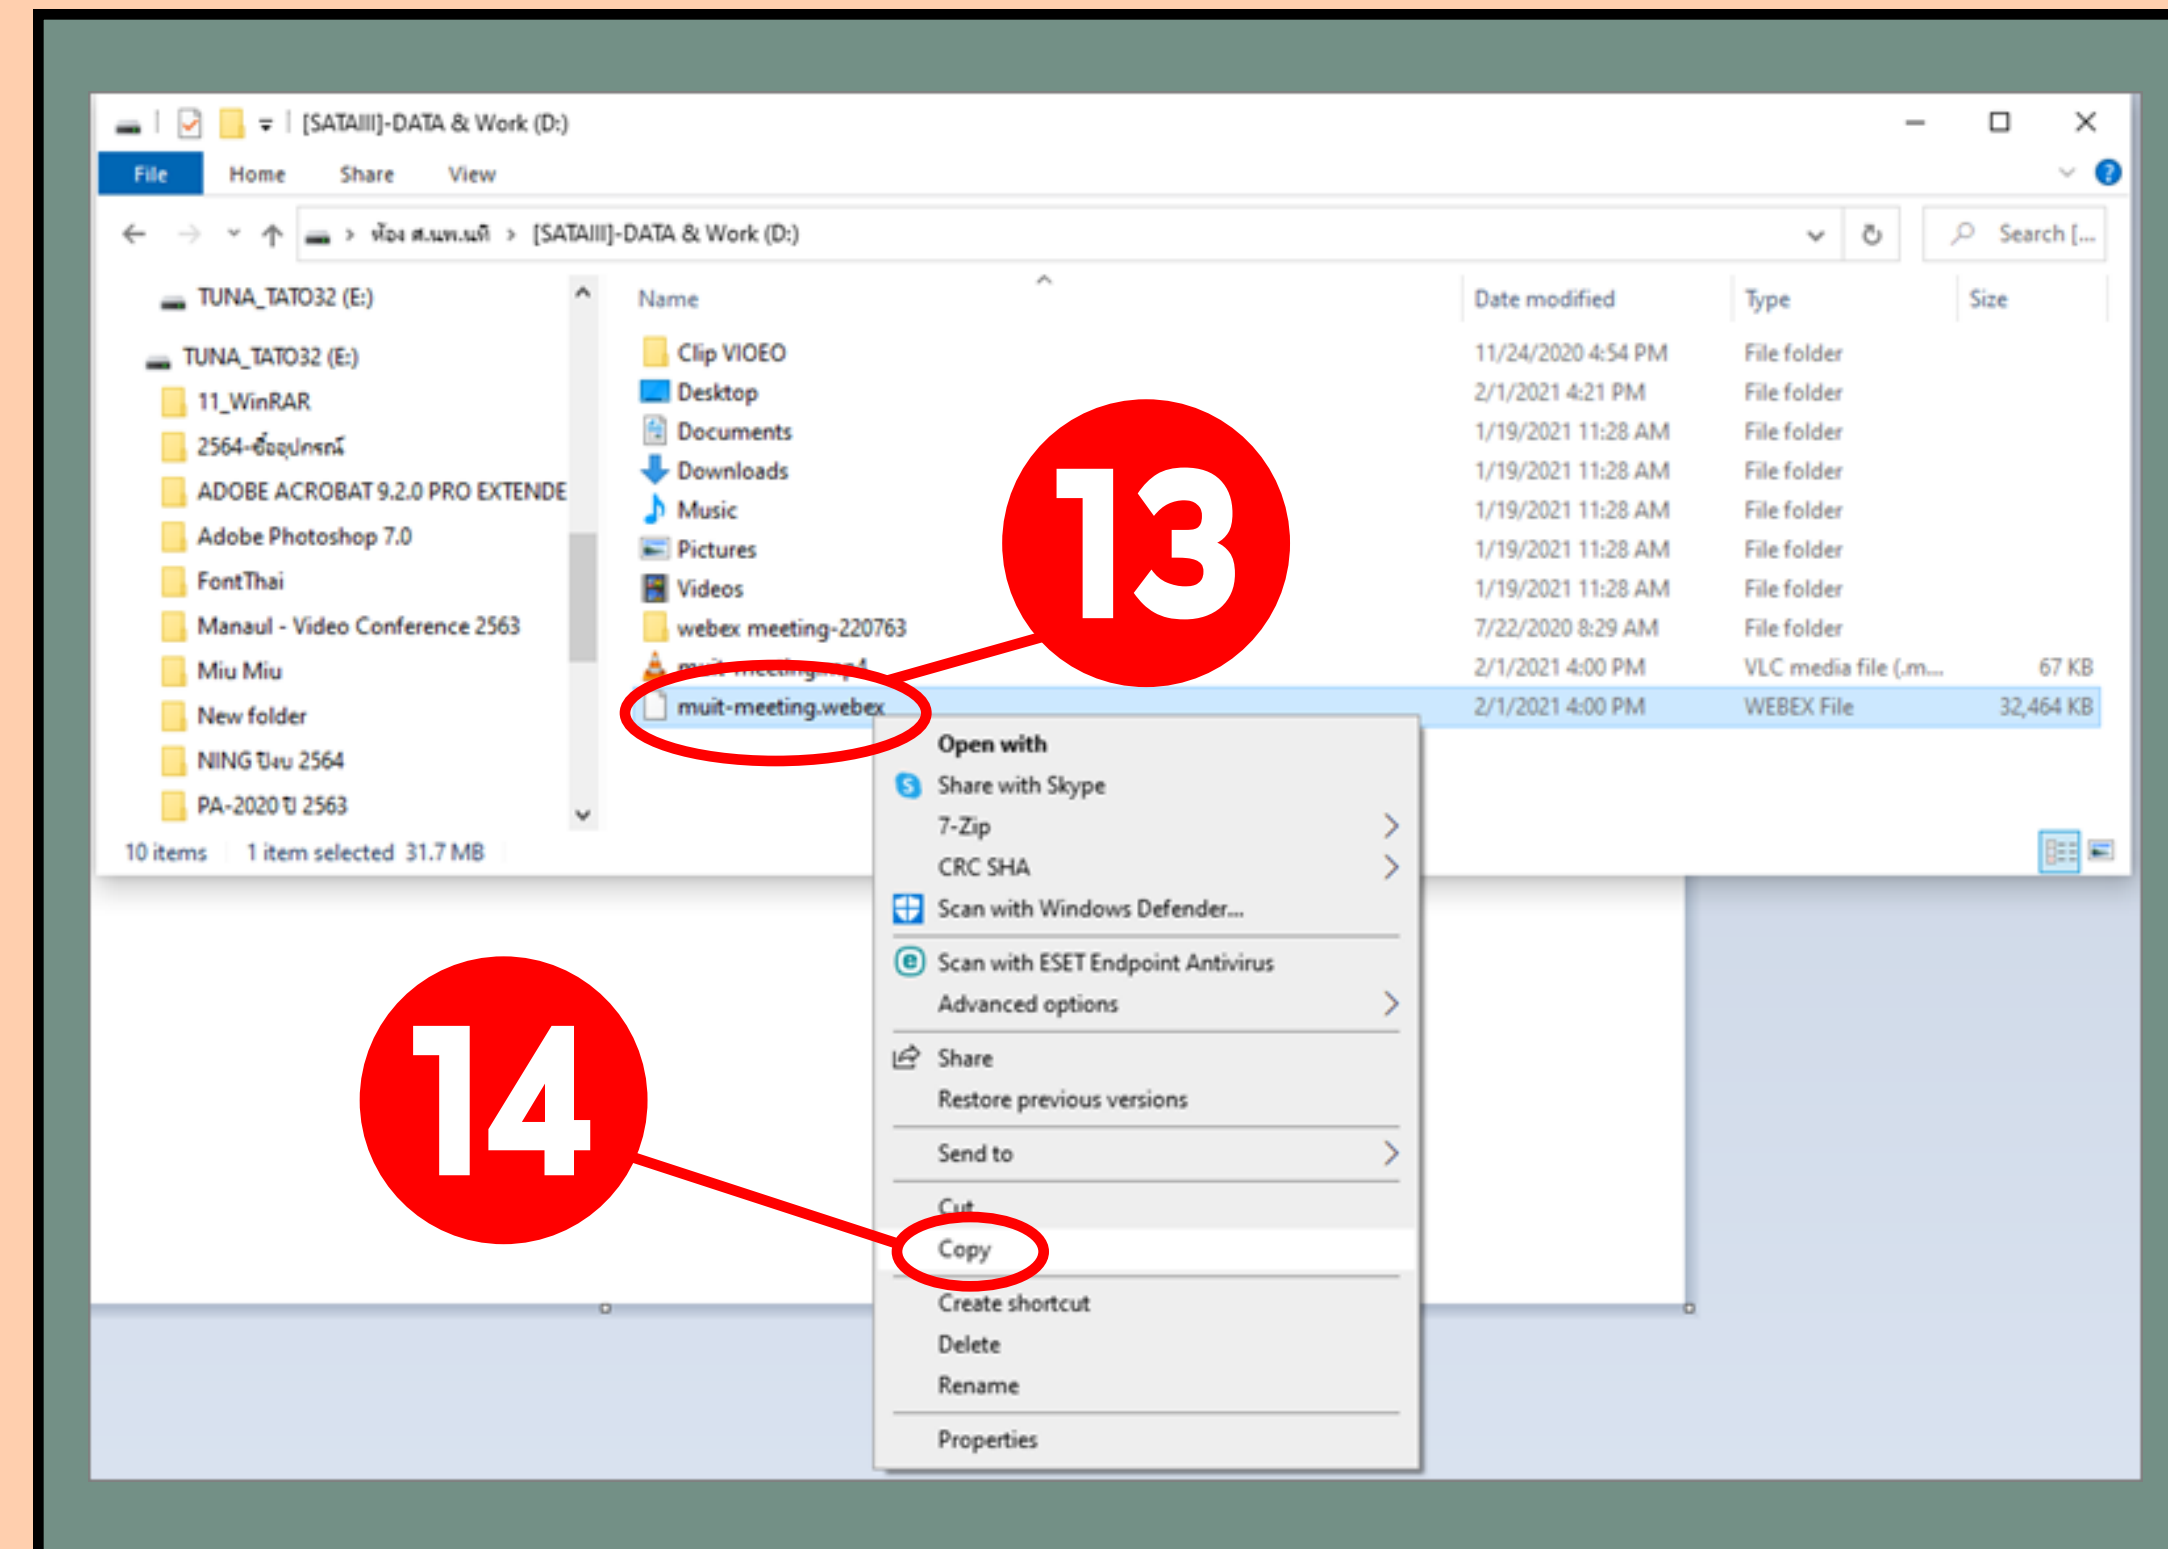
[SATAIII]-DATA & Work (D:)

File Home Share View

ห้อง ส.นพ.นที > [SATAIII]-DATA & Work (D:)

Search [...

TUNA_TATO32 (E:)
TUNA_TATO32 (E:)
11_WinRAR
2564-ซื้ออุปกรณ์
ADOBE ACROBAT 9.2.0 PRO EXTENDE
Adobe Photoshop 7.0
FontThai
Manaul - Video Conference 2563
Miu Miu
New folder
NING ปีงบ 2564
PA-2020 ปี 2563

| Name | Date modified | Type | Size |
|---|---|---|---|
| Clip VIOEO | 11/24/2020 4:54 PM | File folder | |
| Desktop | 2/1/2021 4:21 PM | File folder | |
| Documents | 1/19/2021 11:28 AM | File folder | |
| Downloads | 1/19/2021 11:28 AM | File folder | |
| Music | 1/19/2021 11:28 AM | File folder | |
| Pictures | 1/19/2021 11:28 AM | File folder | |
| Videos | 1/19/2021 11:28 AM | File folder | |
| webex meeting-220763 | 7/22/2020 8:29 AM | File folder | |
| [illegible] | 2/1/2021 4:00 PM | VLC media file (.m... | 67 KB |
| muit-meeting.webex | 2/1/2021 4:00 PM | WEBEX File | 32,464 KB |

10 items 1 item selected 31.7 MB

13

Open with
Share with Skype
7-Zip
CRC SHA
Scan with Windows Defender...
Scan with ESET Endpoint Antivirus
Advanced options
Share
Restore previous versions
Send to
Cut
Copy
Create shortcut
Delete
Rename
Properties

14